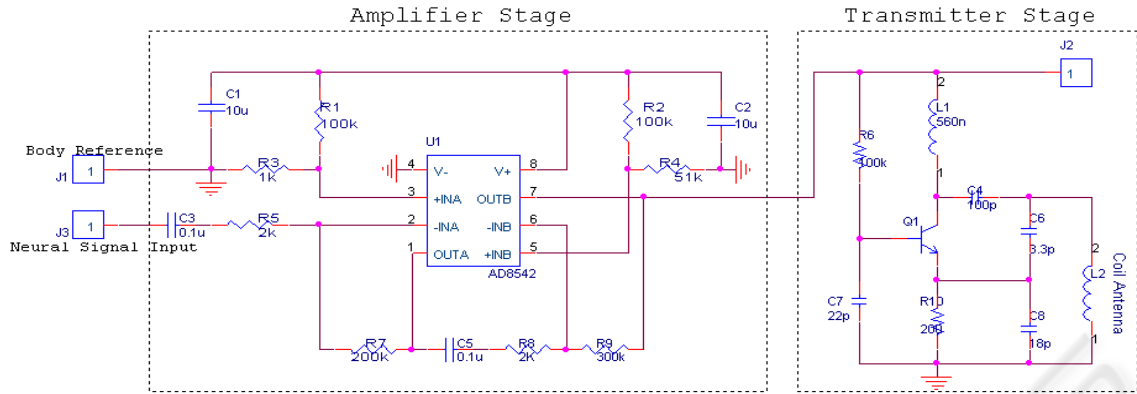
Amplifier Stage

Transmitter Stage

J2

1

C1
10u

R1
100k

R2
100k

C2
10u

Body Reference

J1

1

R3
1k

U1

4 V-

8 V+

3 +INA

OUTB 7

2 -INA

-INB 6

1 OUTA

+INB 5

AD8542

R4
51k

J3

1

C3
0.1u

R5
2k

Neural Signal Input

R7
200k

C5
0.1u

R8
2K

R9
300k

R6
100k

2

L1
560n

1

C4
100p

Q1

C6
3.3p

2

L2

Coil Antenna

1

C7
22p

R10
200

C8
18p